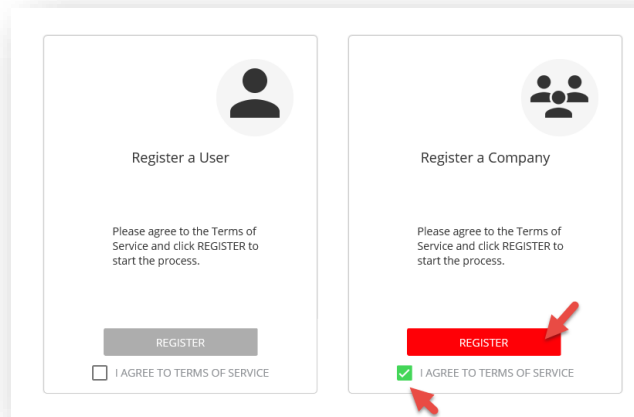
Register a User

Please agree to the Terms of Service and click REGISTER to start the process.

REGISTER

I AGREE TO TERMS OF SERVICE

Register a Company

Please agree to the Terms of Service and click REGISTER to start the process.

REGISTER

I AGREE TO TERMS OF SERVICE